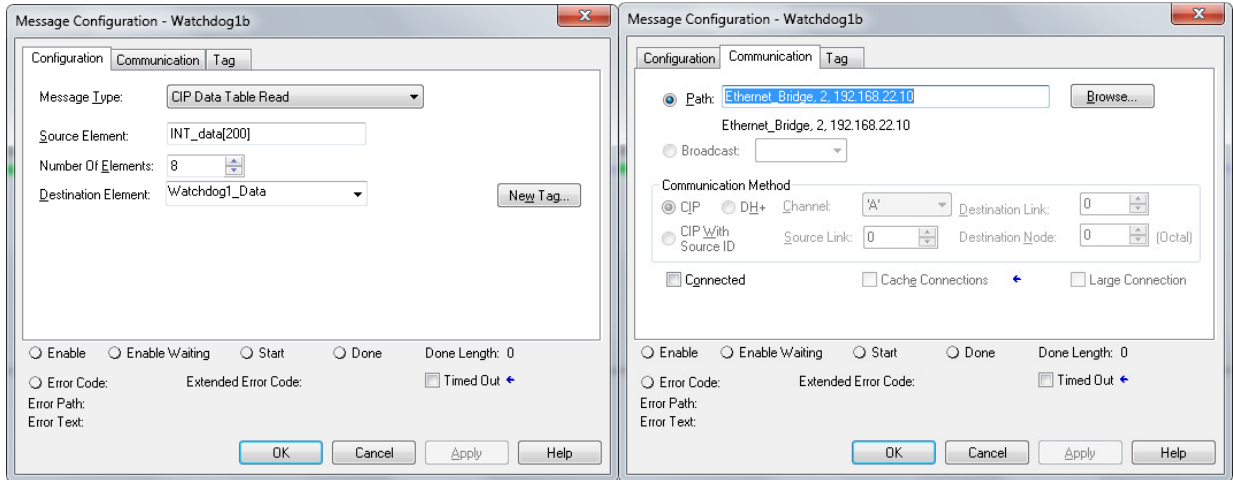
Message Configuration - Watchdog1b

Configuration | Communication | Tag

Message Type: CIP Data Table Read

Source Element: INT_data[200]

Number Of Elements: 8

Destination Element: Watchdog1_Data

New Tag...

Enable   Enable Waiting   Start   Done   Done Length: 0

Error Code:   Extended Error Code:   Timed Out

Error Path:

Error Text:

OK   Cancel   Apply   Help

Message Configuration - Watchdog1b

Configuration | Communication | Tag

Path: Ethernet_Bridge, 2, 192.168.22.10   Browse...

Ethernet_Bridge, 2, 192.168.22.10

Broadcast:

Communication Method

CIP   DH+   Channel: 'A'   Destination Link: 0

CIP With Source ID   Source Link: 0   Destination Node: 0   (Octal)

Connected   Cache Connections   Large Connection

Enable   Enable Waiting   Start   Done   Done Length: 0

Error Code:   Extended Error Code:   Timed Out

Error Path:

Error Text:

OK   Cancel   Apply   Help